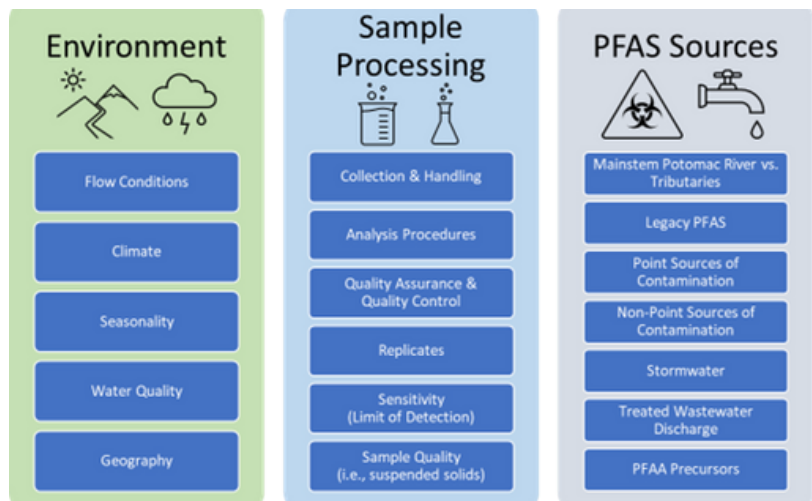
Environment

Flow Conditions

Climate

Seasonality

Water Quality

Geography

Sample Processing

Collection & Handling

Analysis Procedures

Quality Assurance & Quality Control

Replicates

Sensitivity (Limit of Detection)

Sample Quality (i.e., suspended solids)

PFAS Sources

Mainstem Potomac River vs. Tributaries

Legacy PFAS

Point Sources of Contamination

Non-Point Sources of Contamination

Stormwater

Treated Wastewater Discharge

PFAA Precursors